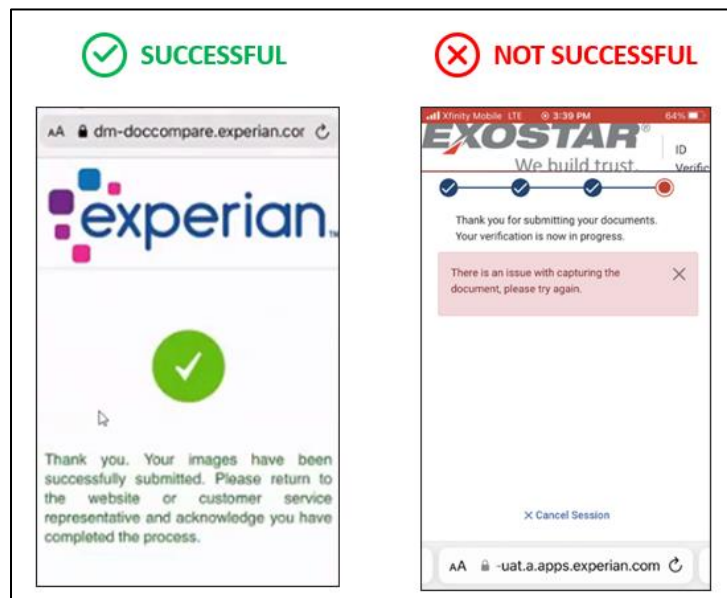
SUCCESSFUL

AA dm-doccompare.experian.cor

experian.

Thank you. Your images have been successfully submitted. Please return to the website or customer service representative and acknowledge you have completed the process.

NOT SUCCESSFUL

Xfinity Mobile LTE 3:39 PM 64%

EXOSTAR

We build trust.

ID Verific

Thank you for submitting your documents. Your verification is now in progress.

There is an issue with capturing the document, please try again.

× Cancel Session

AA -uat.a.apps.experian.com